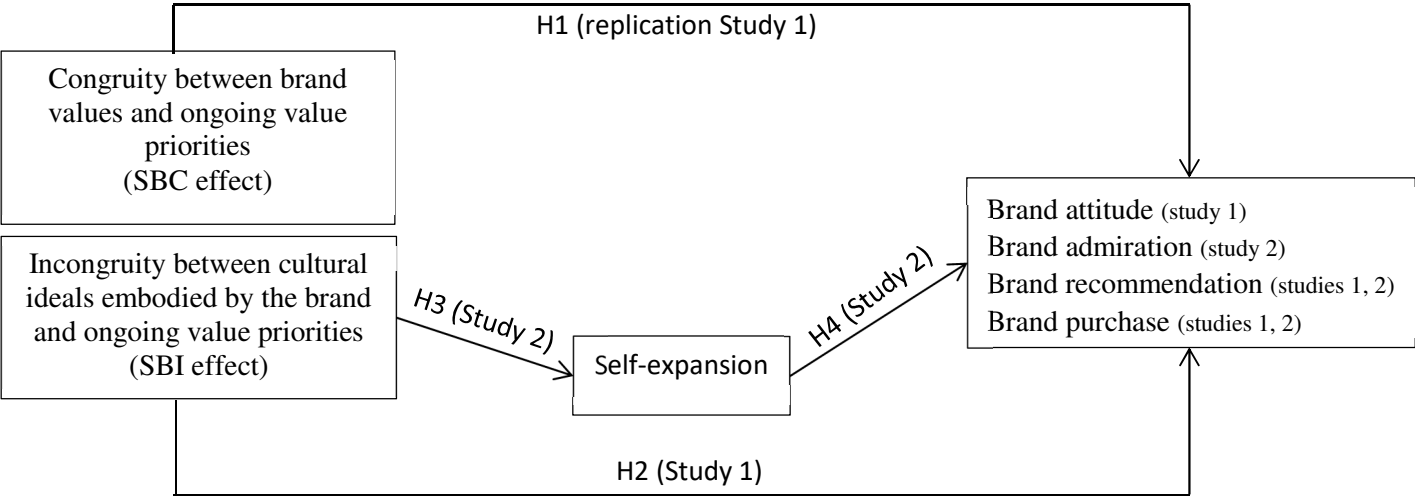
H1 (replication Study 1)

Congruity between brand values and ongoing value priorities (SBC effect)

Incongruity between cultural ideals embodied by the brand and ongoing value priorities (SBI effect)

H3 (Study 2)

Self-expansion

H4 (Study 2)

Brand attitude (study 1)
Brand admiration (study 2)
Brand recommendation (studies 1, 2)
Brand purchase (studies 1, 2)

H2 (Study 1)